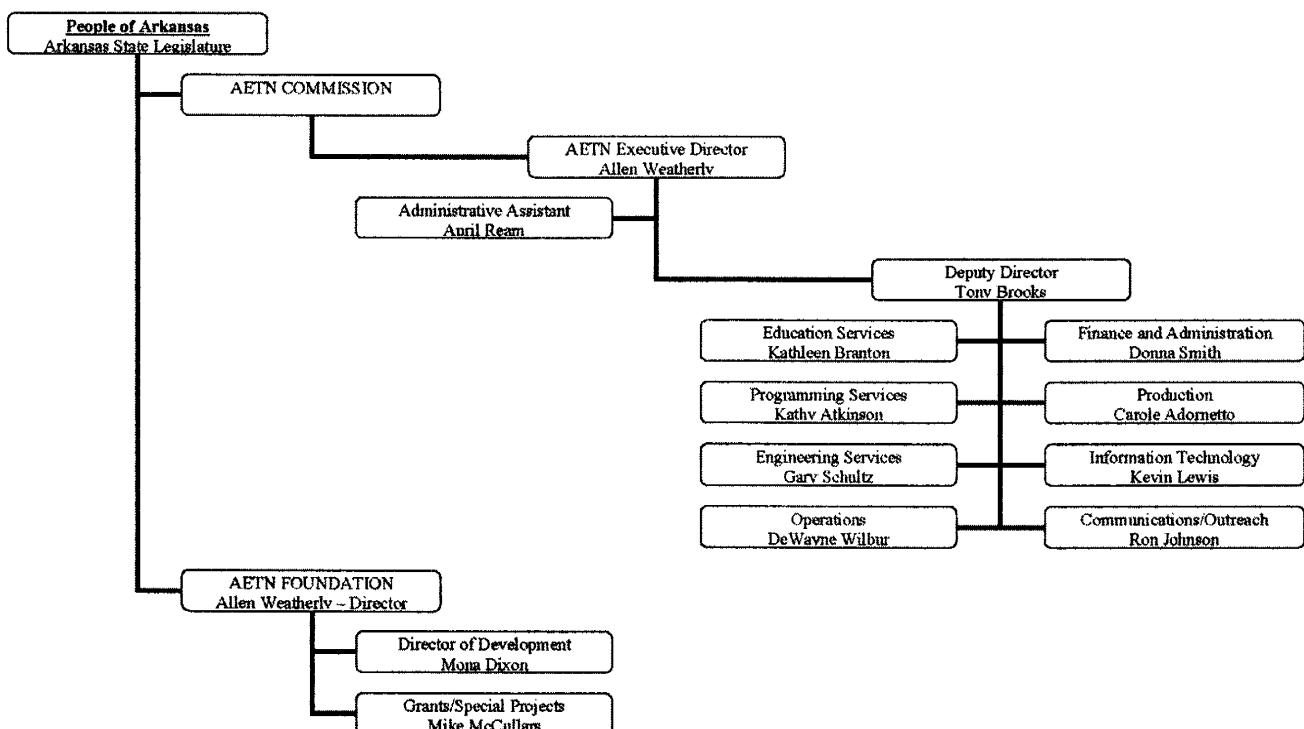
People of Arkansas
Arkansas State Legislature

AETN COMMISSION

AETN Executive Director
Allen Weatherly

Administrative Assistant
April Ream

Deputy Director
Tony Brooks

Education Services
Kathleen Branton

Finance and Administration
Donna Smith

Programming Services
Kathy Atkinson

Production
Carole Adornetto

Engineering Services
Gary Schultz

Information Technology
Kevin Lewis

Operations
DeWayne Wilbur

Communications/Outreach
Ron Johnson

AETN FOUNDATION
Allen Weatherly – Director

Director of Development
Mona Dixon

Grants/Special Projects
Mike McCullars